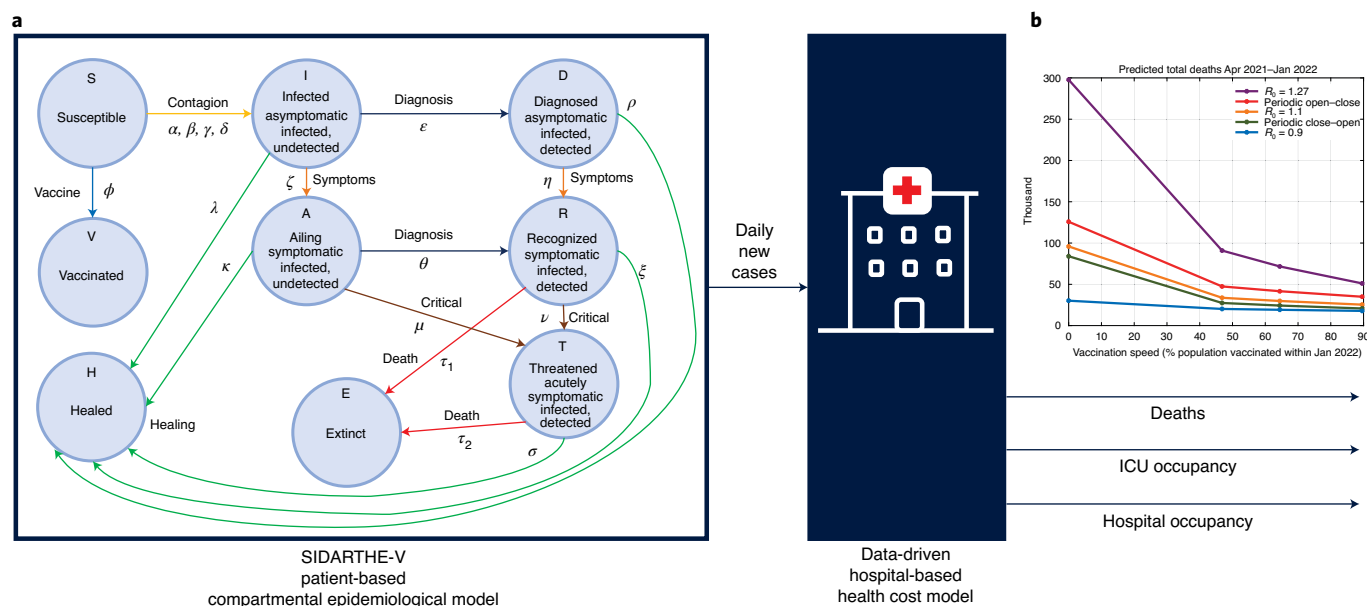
a

S
Susceptible

Contagion
$\alpha, \beta, \gamma, \delta$

I
Infected asymptomatic infected, undetected

Diagnosis
$\varepsilon$

D
Diagnosed asymptomatic infected, detected

$\rho$

Vaccine
$\phi$

$\zeta$ Symptoms

$\eta$ Symptoms

$\lambda$

V
Vaccinated

$\kappa$

A
Ailing symptomatic infected, undetected

Diagnosis
$\theta$

R
Recognized symptomatic infected, detected

$\xi$

Critical
$\mu$

$\nu$ Critical

Death
$\tau_1$

H
Healed

Healing

E
Extinct

Death
$\tau_2$

T
Threatened acutely symptomatic infected, detected

$\sigma$

SIDARTHE-V
patient-based
compartmental epidemiological model

Daily new cases

Data-driven
hospital-based
health cost model

Deaths

ICU occupancy

Hospital occupancy

b

Predicted total deaths Apr 2021–Jan 2022

$R_0 = 1.27$
Periodic open–close
$R_0 = 1.1$
Periodic close–open
$R_0 = 0.9$

Thousand

300
250
200
150
100
50
0

0 10 20 30 40 50 60 70 80 90

Vaccination speed (% population vaccinated within Jan 2022)